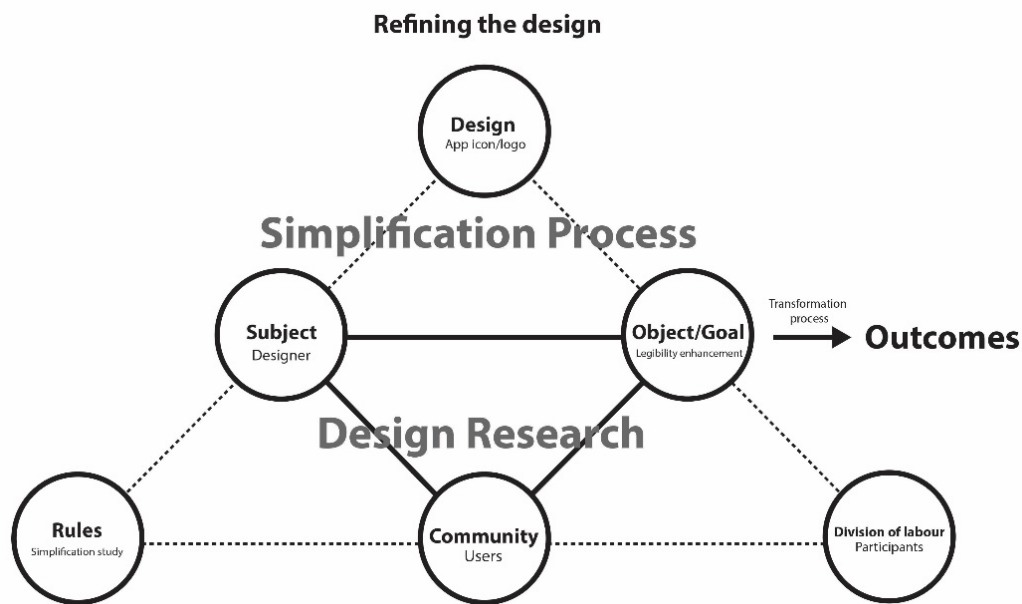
Refining the design

Design
App icon/logo

Simplification Process

Subject
Designer

Object/Goal
Legibility enhancement

Transformation process

Outcomes

Design Research

Rules
Simplification study

Community
Users

Division of labour
Participants